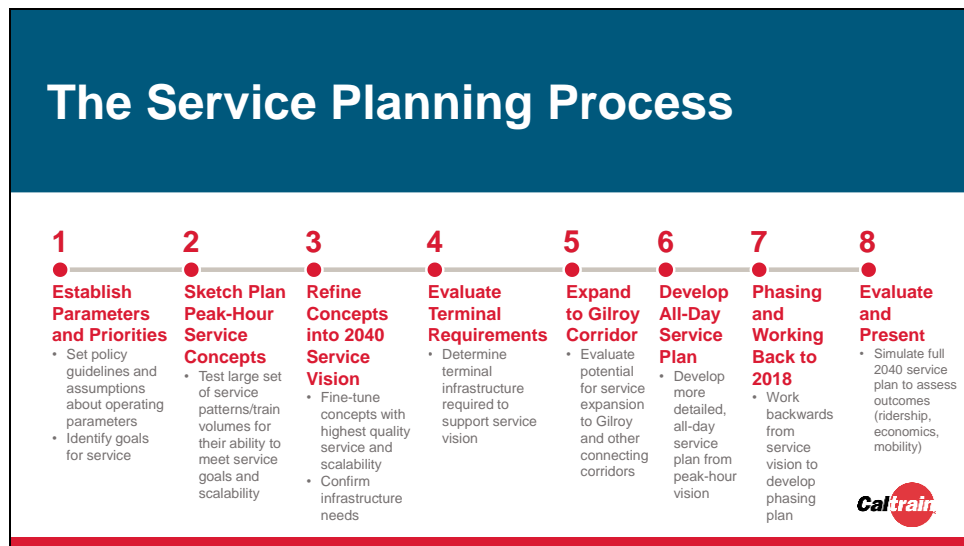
The Service Planning Process

1
Establish Parameters and Priorities
• Set policy guidelines and assumptions about operating parameters
• Identify goals for service

2
Sketch Plan Peak-Hour Service Concepts
• Test large set of service patterns/train volumes for their ability to meet service goals and scalability

3
Refine Concepts into 2040 Service Vision
• Fine-tune concepts with highest quality service and scalability
• Confirm infrastructure needs

4
Evaluate Terminal Requirements
• Determine terminal infrastructure required to support service vision

5
Expand to Gilroy Corridor
• Evaluate potential for service expansion to Gilroy and other connecting corridors

6
Develop All-Day Service Plan
• Develop more detailed, all-day service plan from peak-hour vision

7
Phasing and Working Back to 2018
• Work backwards from service vision to develop phasing plan

8
Evaluate and Present
• Simulate full 2040 service plan to assess outcomes (ridership, economics, mobility)

Caltrain